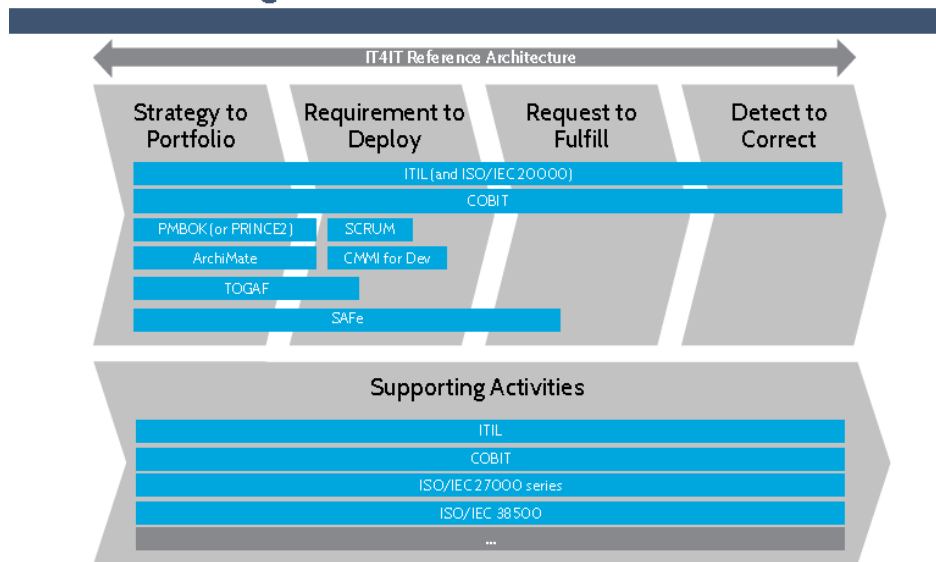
IT4IT Reference Architecture

Strategy to Portfolio

Requirement to Deploy

Request to Fulfill

Detect to Correct

ITIL (and ISO/IEC 20000)

COBIT

PMBOK (or PRINCE2)

SCRUM

ArchiMate

CMMI for Dev

TOGAF

SAFe

Supporting Activities

ITIL

COBIT

ISO/IEC 27000 series

ISO/IEC 38500

...